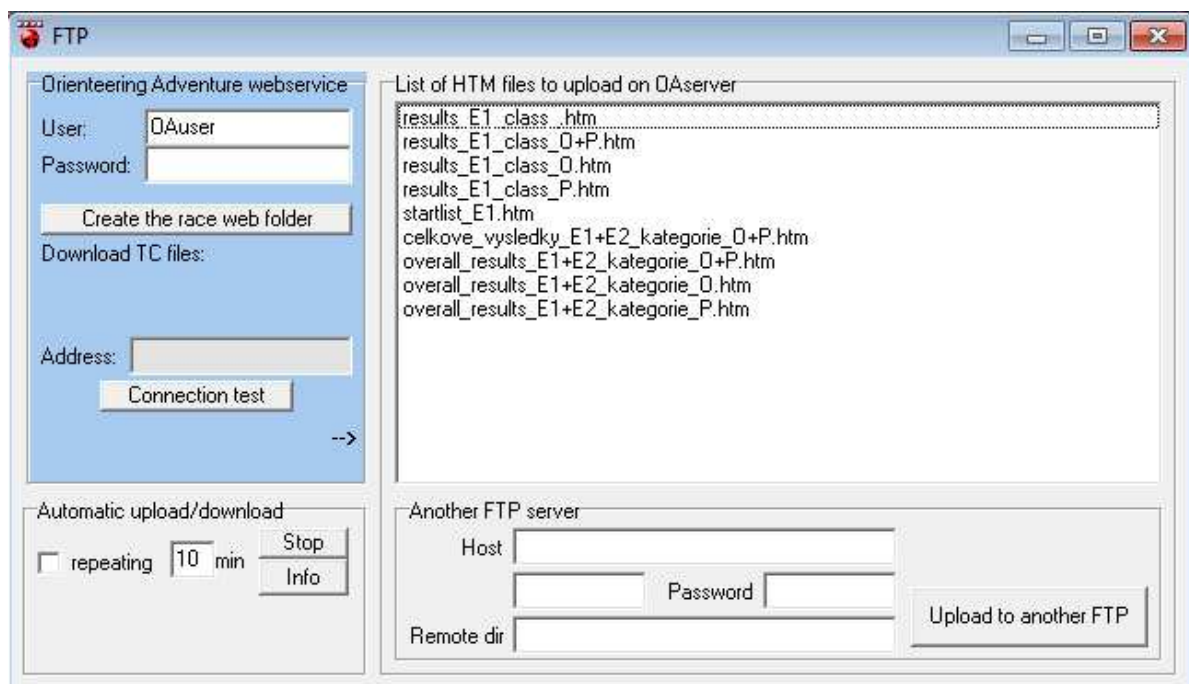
FTP

Orienteering Adventure webservice
User: OAuser
Password:
Create the race web folder
Download TC files:
Address:
Connection test
-->

List of HTM files to upload on OAserver
results_E1_class_.htm
results_E1_class_O+P.htm
results_E1_class_O.htm
results_E1_class_P.htm
startlist_E1.htm
celkove_vysledky_E1+E2_kategorie_O+P.htm
overall_results_E1+E2_kategorie_O+P.htm
overall_results_E1+E2_kategorie_O.htm
overall_results_E1+E2_kategorie_P.htm

Automatic upload/download
repeating 10 min
Stop
Info

Another FTP server
Host
Password
Remote dir
Upload to another FTP